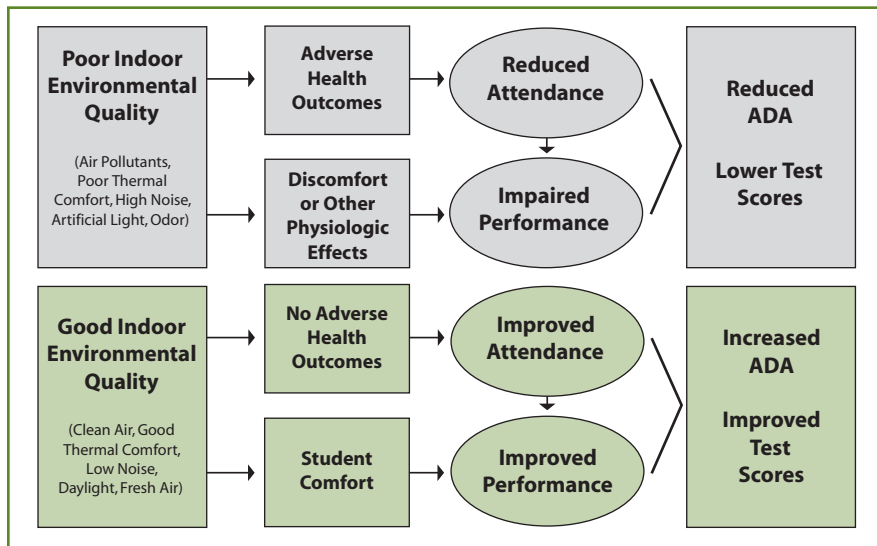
Poor Indoor Environmental Quality

(Air Pollutants, Poor Thermal Comfort, High Noise, Artificial Light, Odor)

Adverse Health Outcomes

Discomfort or Other Physiologic Effects

Reduced Attendance

Impaired Performance

Reduced ADA

Lower Test Scores

Good Indoor Environmental Quality

(Clean Air, Good Thermal Comfort, Low Noise, Daylight, Fresh Air)

No Adverse Health Outcomes

Student Comfort

Improved Attendance

Improved Performance

Increased ADA

Improved Test Scores